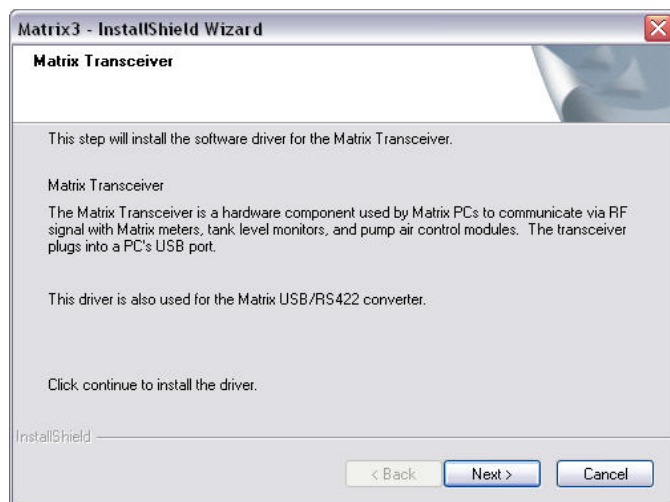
Matrix3 - InstallShield Wizard

Matrix Transceiver

This step will install the software driver for the Matrix Transceiver.

Matrix Transceiver

The Matrix Transceiver is a hardware component used by Matrix PCs to communicate via RF signal with Matrix meters, tank level monitors, and pump air control modules. The transceiver plugs into a PC's USB port.

This driver is also used for the Matrix USB/RS422 converter.

Click continue to install the driver.

InstallShield

< Back

Next >

Cancel